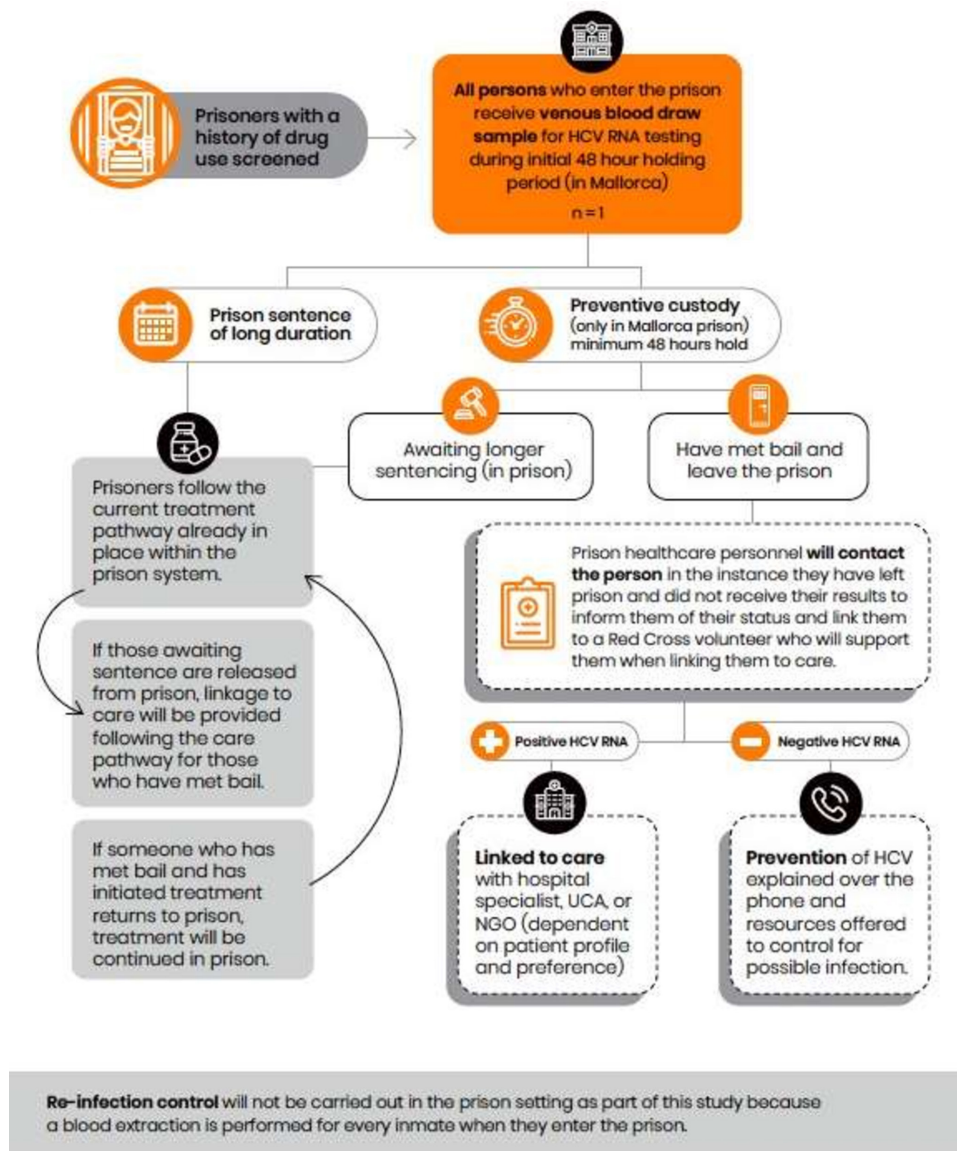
Prisoners with a history of drug use screened

All persons who enter the prison receive venous blood draw sample for HCV RNA testing during initial 48 hour holding period (in Mallorca)

n = 1

Prison sentence of long duration

Preventive custody (only in Mallorca prison) minimum 48 hours hold

Awaiting longer sentencing (in prison)

Have met bail and leave the prison

Prisoners follow the current treatment pathway already in place within the prison system.

If those awaiting sentence are released from prison, linkage to care will be provided following the care pathway for those who have met bail.

If someone who has met bail and has initiated treatment returns to prison, treatment will be continued in prison.

Prison healthcare personnel will contact the person in the instance they have left prison and did not receive their results to inform them of their status and link them to a Red Cross volunteer who will support them when linking them to care.

Positive HCV RNA

Negative HCV RNA

Linked to care with hospital specialist, UCA, or NGO (dependent on patient profile and preference)

Prevention of HCV explained over the phone and resources offered to control for possible infection.

Re-infection control will not be carried out in the prison setting as part of this study because a blood extraction is performed for every inmate when they enter the prison.